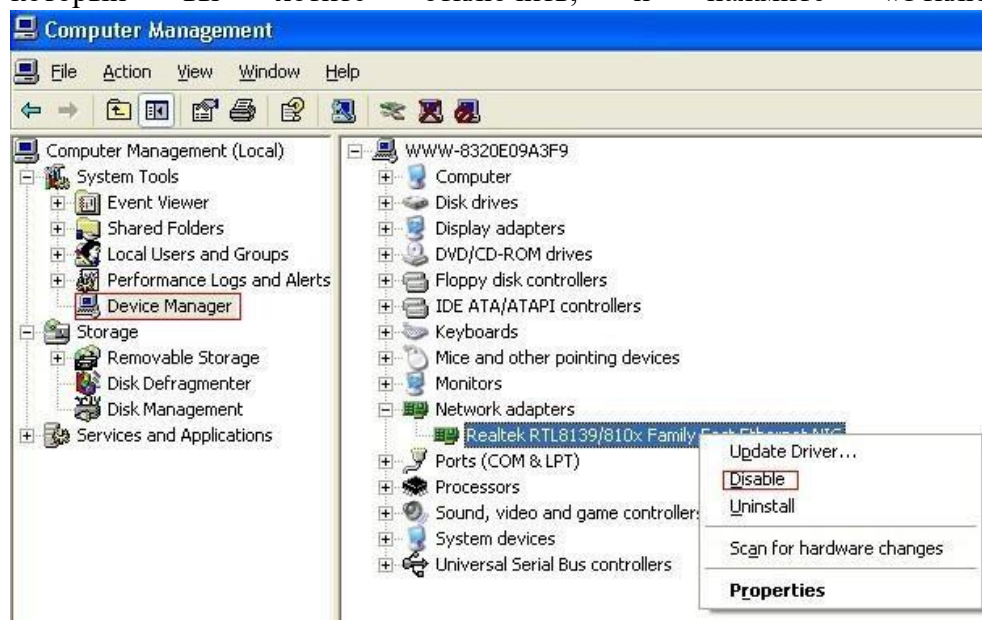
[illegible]

Computer Management

File Action View Window Help

Computer Management (Local)
System Tools
Event Viewer
Shared Folders
Local Users and Groups
Performance Logs and Alerts
Device Manager
Storage
Removable Storage
Disk Defragmenter
Disk Management
Services and Applications

WWW-8320E09A3F9
Computer
Disk drives
Display adapters
DVD/CD-ROM drives
Floppy disk controllers
IDE ATA/ATAPI controllers
Keyboards
Mice and other pointing devices
Monitors
Network adapters
Realtek RTL8139/810x Family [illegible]
Ports (COM & LPT)
Processors
Sound, video and game controllers
System devices
Universal Serial Bus controllers

Update Driver...
Disable
Uninstall
Scan for hardware changes
Properties